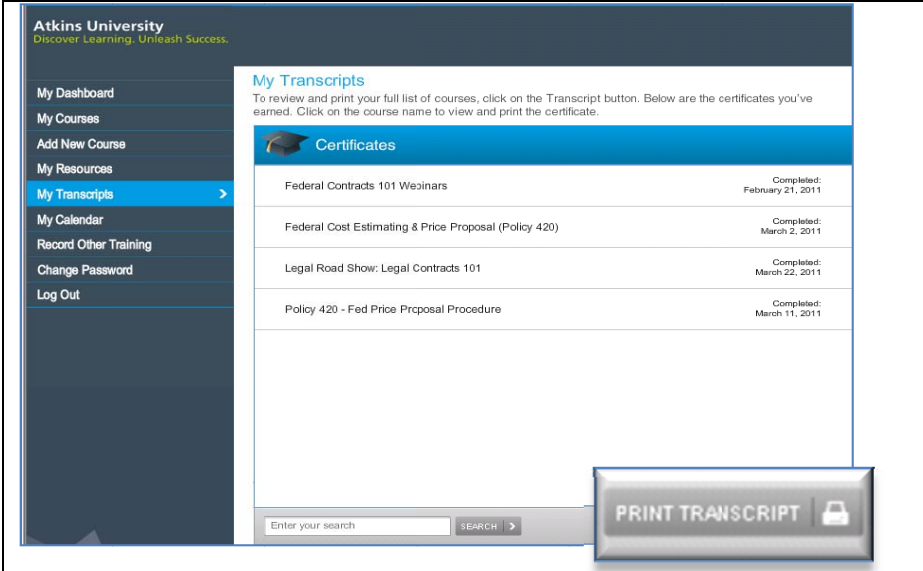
Atkins University
Discover Learning. Unleash Success.

My Dashboard
My Courses
Add New Course
My Resources
My Transcripts
My Calendar
Record Other Training
Change Password
Log Out

My Transcripts
To review and print your full list of courses, click on the Transcript button. Below are the certificates you've earned. Click on the course name to view and print the certificate.

Certificates

| | |
|---|---|
| Federal Contracts 101 Webinars | Completed: February 21, 2011 |
| Federal Cost Estimating & Price Proposal (Policy 420) | Completed: March 2, 2011 |
| Legal Road Show: Legal Contracts 101 | Completed: March 22, 2011 |
| Policy 420 - Fed Price Proposal Procedure | Completed: March 11, 2011 |

Enter your search
SEARCH

PRINT TRANSCRIPT